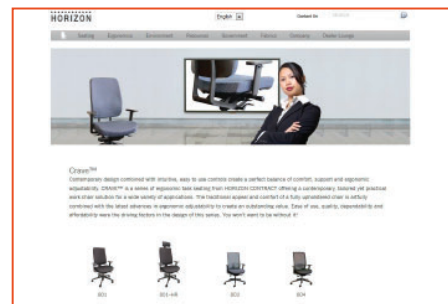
HORIZON

English

Contact Us

Seating Ergonomics Environment Resources Government Fabrics Company Dealer Lounge

Crave™

Contemporary design combined with intuitive, easy to use controls create a perfect balance of comfort, support and ergonomic adjustability. CRAVE™ is a series of ergonomic task seating from HORIZON CONTRACT offering a contemporary, tailored yet practical work chair solution for a wide variety of applications. The traditional appeal and comfort of a fully upholstered chair is artfully combined with the latest advances in ergonomic adjustability to create an outstanding value. Ease of use, quality, dependability and affordability were the driving factors in the design of this series. You won't want to be without it!

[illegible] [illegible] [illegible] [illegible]